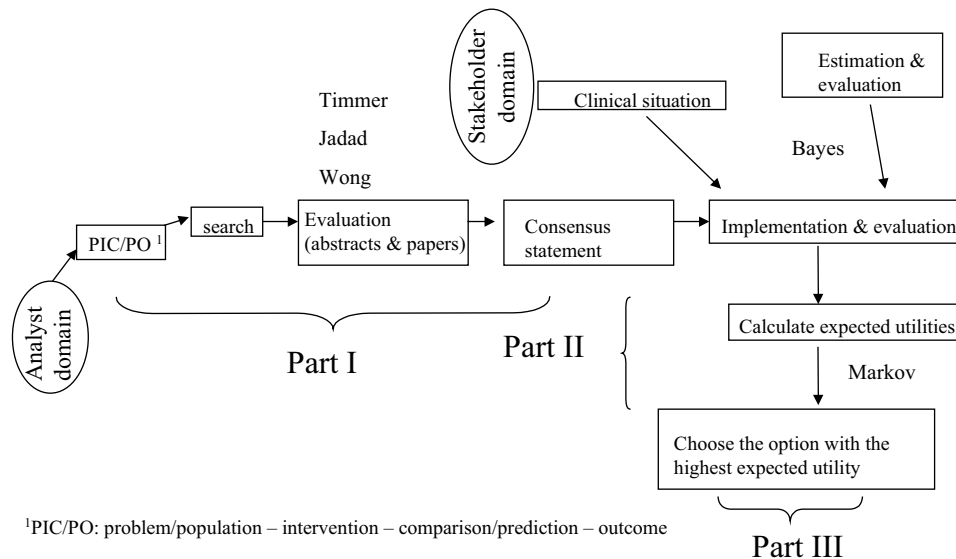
Stakeholder domain

Estimation & evaluation

Timmer

Jadad

Wong

Clinical situation

Bayes

PIC/PO $^1$

search

Evaluation (abstracts & papers)

Consensus statement

Implementation & evaluation

Analyst domain

Calculate expected utilities

Part I

Part II

Markov

Choose the option with the highest expected utility

$^1$PIC/PO: problem/population – intervention – comparison/prediction – outcome

Part III